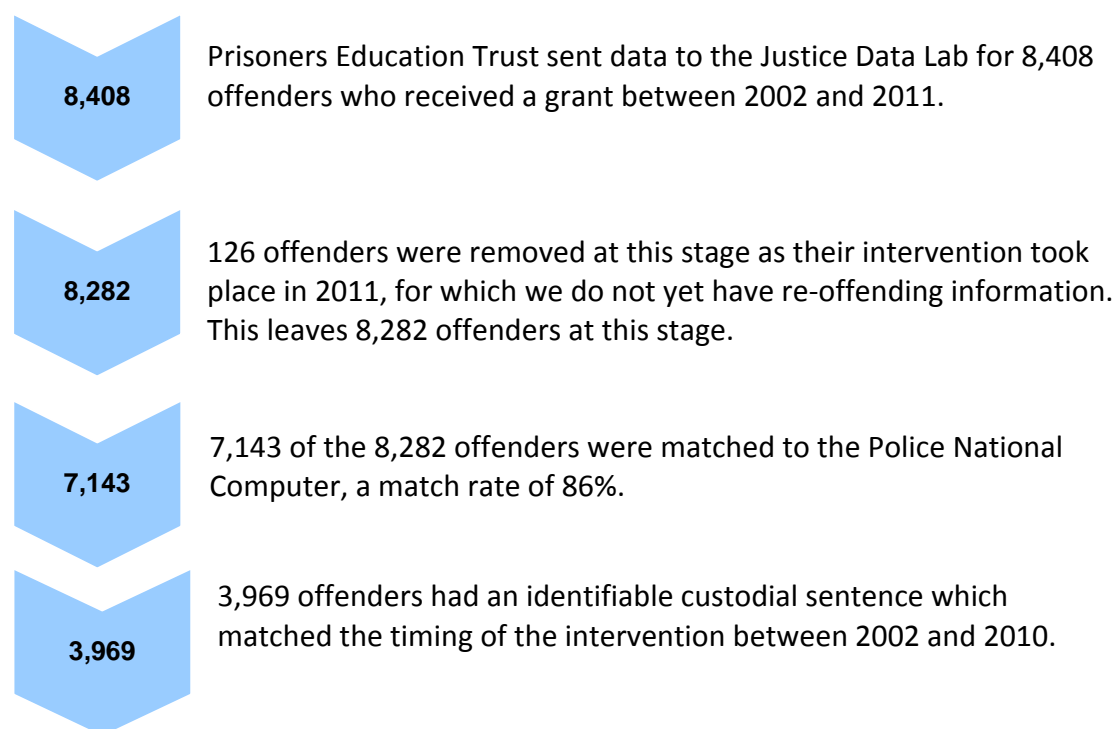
8,408

Prisoners Education Trust sent data to the Justice Data Lab for 8,408 offenders who received a grant between 2002 and 2011.

8,282

126 offenders were removed at this stage as their intervention took place in 2011, for which we do not yet have re-offending information. This leaves 8,282 offenders at this stage.

7,143

7,143 of the 8,282 offenders were matched to the Police National Computer, a match rate of 86%.

3,969

3,969 offenders had an identifiable custodial sentence which matched the timing of the intervention between 2002 and 2010.